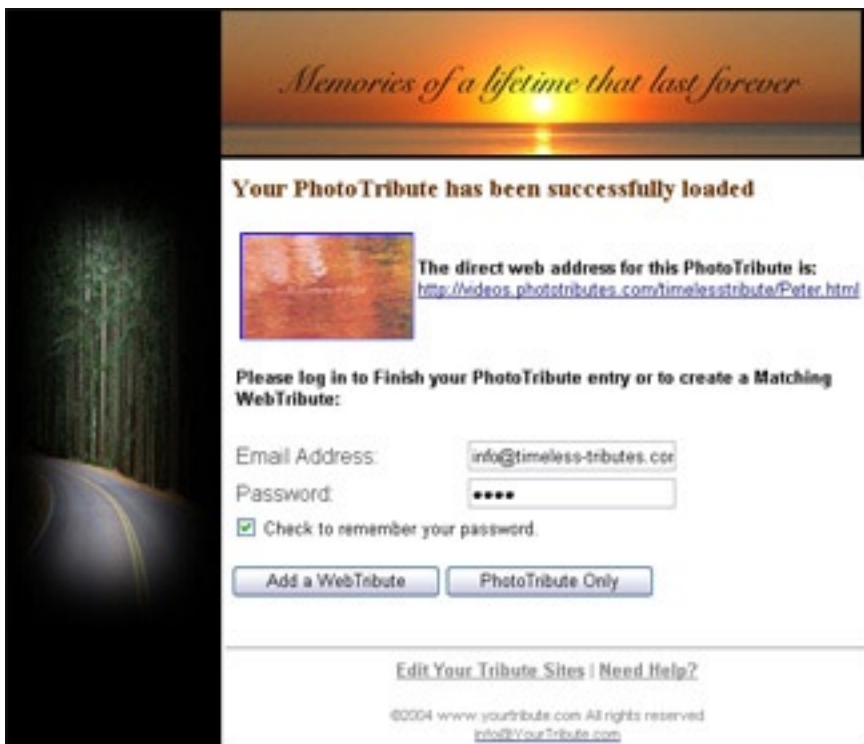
Memories of a lifetime that last forever

Your PhotoTribute has been successfully loaded

The direct web address for this PhotoTribute is:
http://videos.phototributes.com/timelesstribute/Peter.html

Please log in to Finish your PhotoTribute entry or to create a Matching WebTribute:

Email Address: info@timeless-tributes.co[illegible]
Password: ••••
Check to remember your password.

Add a WebTribute | PhotoTribute Only

Edit Your Tribute Sites | Need Help?

©2004 www.yourtribute.com All rights reserved
info@YourTribute.com